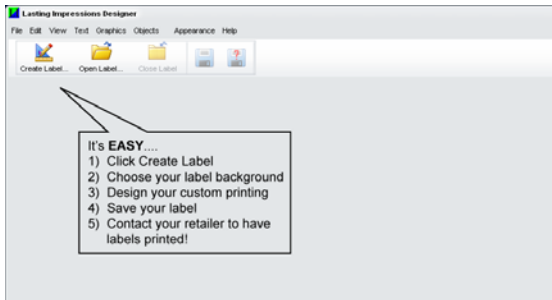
Lasting Impressions Designer

File Edit View Text Graphics Objects Appearance Help

Create Label... Open Label... Close Label

It's **EASY**....
1) Click Create Label
2) Choose your label background
3) Design your custom printing
4) Save your label
5) Contact your retailer to have labels printed!